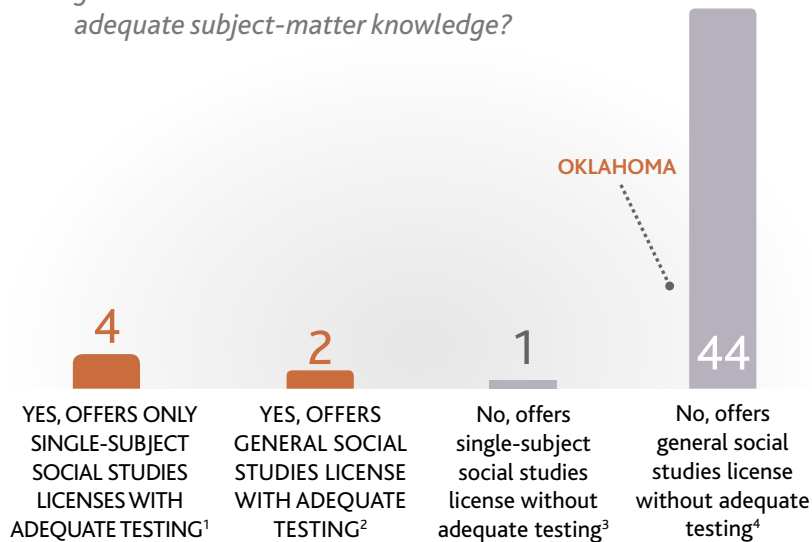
adequate subject-matter knowledge?

OKLAHOMA

4

2

1

44

YES, OFFERS ONLY SINGLE-SUBJECT SOCIAL STUDIES LICENSES WITH ADEQUATE TESTING$^1$

YES, OFFERS GENERAL SOCIAL STUDIES LICENSE WITH ADEQUATE TESTING$^2$

No, offers single-subject social studies license without adequate testing$^3$

No, offers general social studies license without adequate testing$^4$